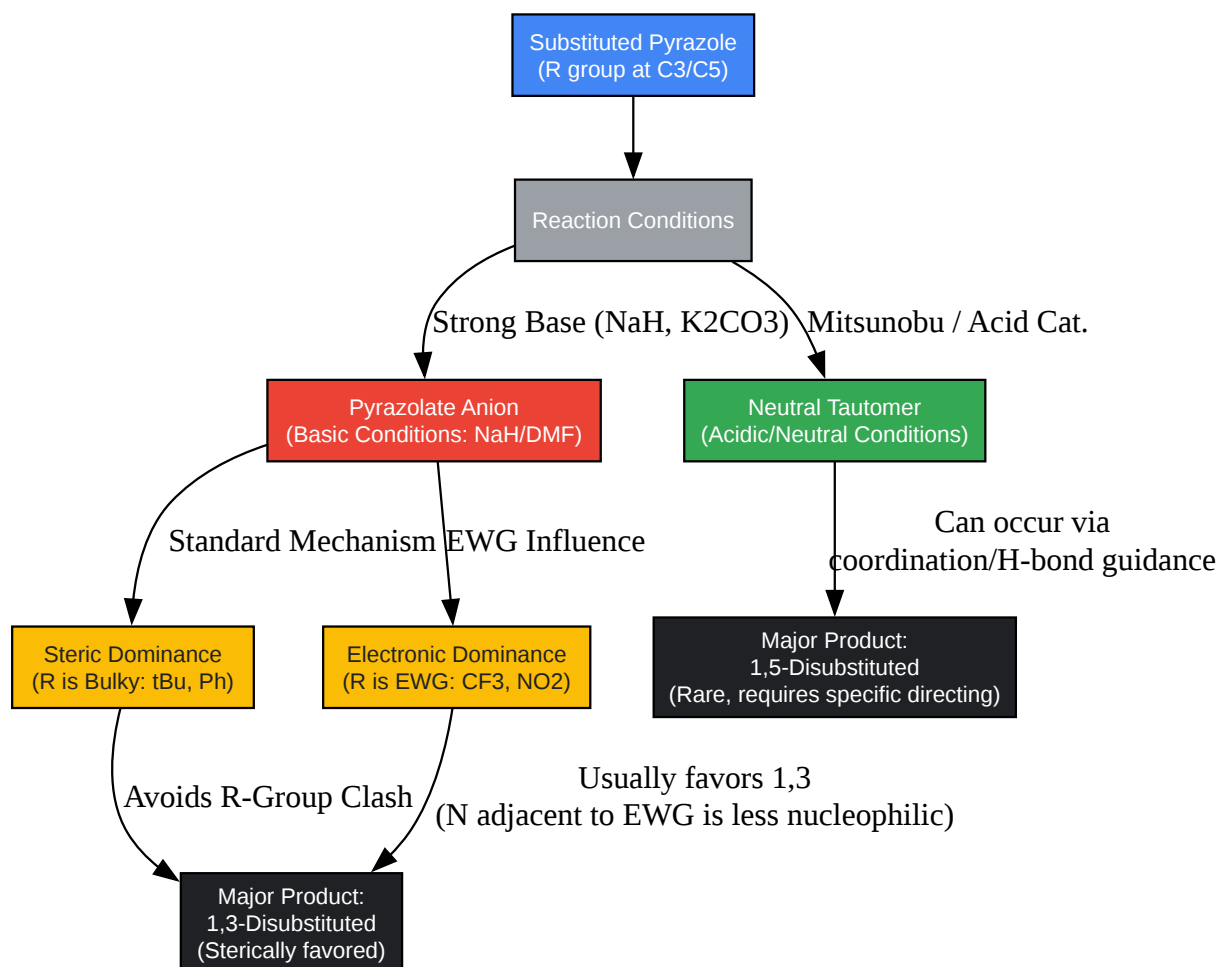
Substituted Pyrazole
(R group at C3/C5)

Reaction Conditions

Strong Base (NaH, K2CO3)

Mitsunobu / Acid Cat.

Pyrazolate Anion
(Basic Conditions: NaH/DMF)

Neutral Tautomer
(Acidic/Neutral Conditions)

Standard Mechanism

EWG Influence

Can occur via
coordination/H-bond guidance

Steric Dominance
(R is Bulky: tBu, Ph)

Electronic Dominance
(R is EWG: CF3, NO2)

Major Product:
1,5-Disubstituted
(Rare, requires specific directing)

Avoids R-Group Clash

Usually favors 1,3
(N adjacent to EWG is less nucleophilic)

Major Product:
1,3-Disubstituted
(Sterically favored)